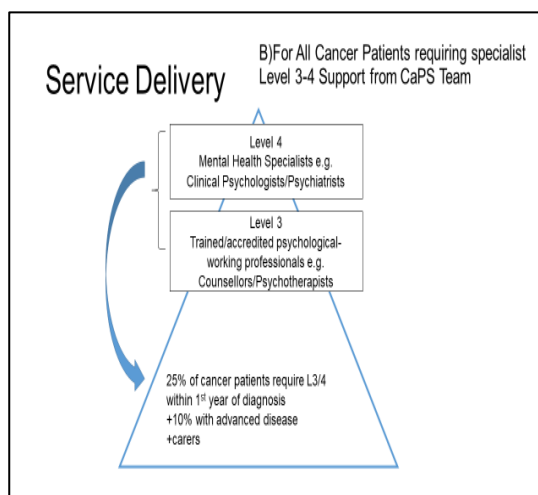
Service Delivery

B)For All Cancer Patients requiring specialist Level 3-4 Support from CaPS Team

Level 4
Mental Health Specialists e.g. Clinical Psychologists/Psychiatrists

Level 3
Trained/accredited psychological-working professionals e.g. Counsellors/Psychotherapists

25% of cancer patients require L3/4 within 1$^{st}$ year of diagnosis
+10% with advanced disease
+carers